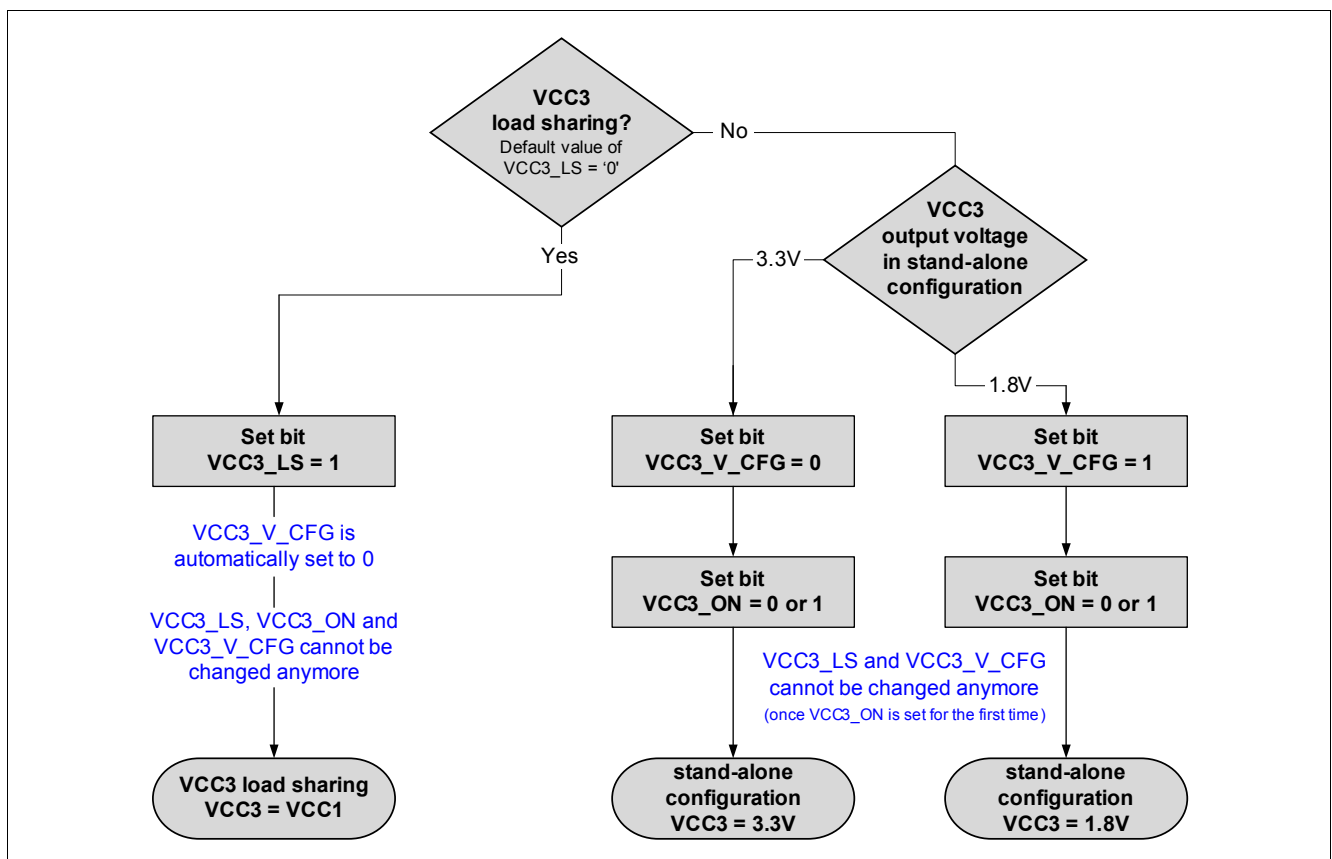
VCC3 load sharing?
Default value of VCC3_LS = '0'

No

Yes

VCC3 output voltage in stand-alone configuration

3.3V

1.8V

Set bit VCC3_LS = 1

VCC3_V_CFG is automatically set to 0

VCC3_LS, VCC3_ON and VCC3_V_CFG cannot be changed anymore

VCC3 load sharing VCC3 = VCC1

Set bit VCC3_V_CFG = 0

Set bit VCC3_ON = 0 or 1

Set bit VCC3_V_CFG = 1

Set bit VCC3_ON = 0 or 1

VCC3_LS and VCC3_V_CFG cannot be changed anymore
(once VCC3_ON is set for the first time)

stand-alone configuration VCC3 = 3.3V

stand-alone configuration VCC3 = 1.8V